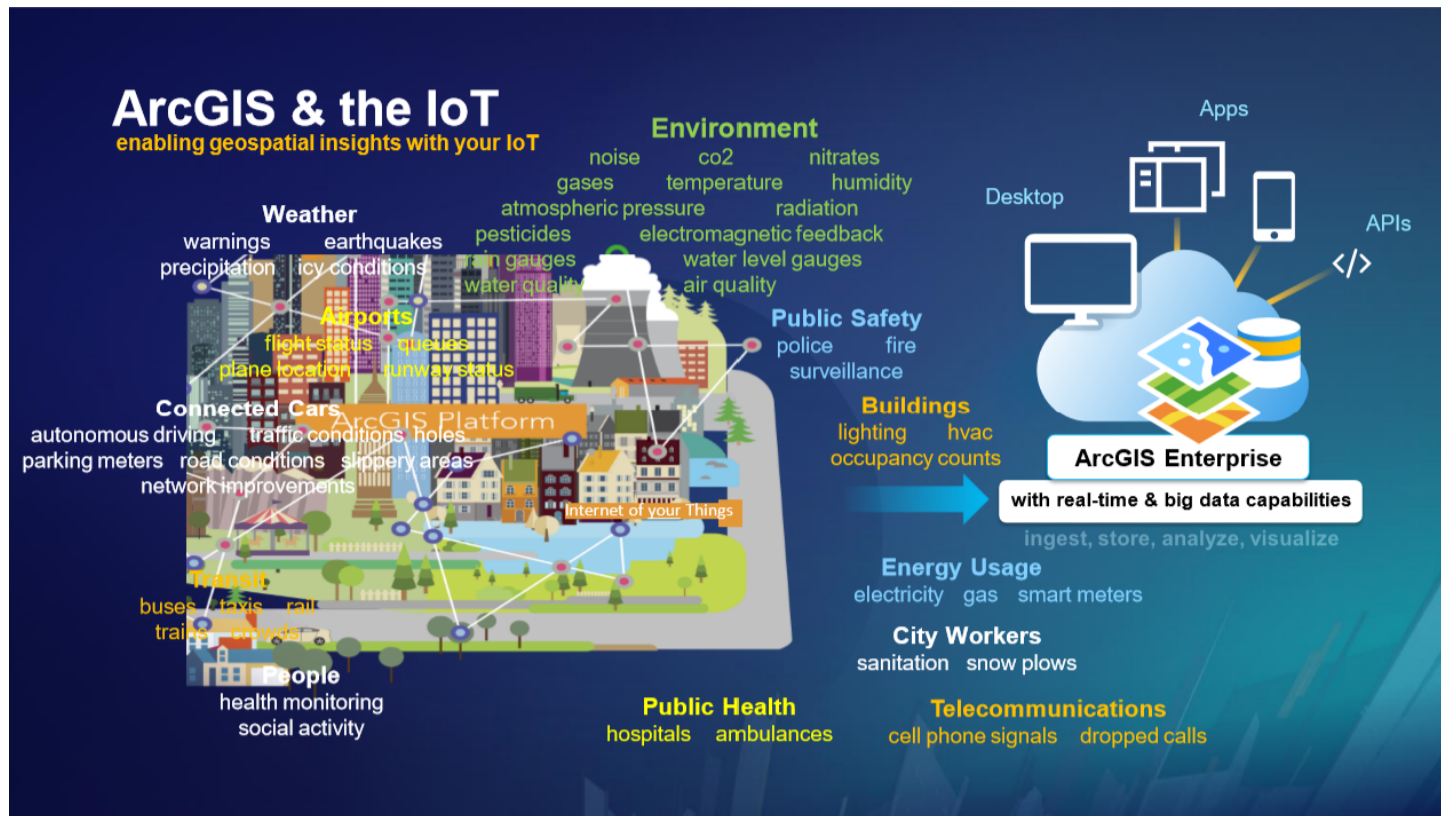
ArcGIS & the IoT
enabling geospatial insights with your IoT

Weather
warnings earthquakes
precipitation icy conditions

Environment
noise co2 nitrates
gases temperature humidity
atmospheric pressure radiation
pesticides electromagnetic feedback
rain gauges water level gauges
water quality air quality

Airports
flight status queues
plane location runway status

Connected Cars
autonomous driving traffic conditions holes
parking meters road conditions slippery areas
network improvements

ArcGIS Platform

Internet of your Things

Transit
buses taxis rail
trains crowds

People
health monitoring
social activity

Public Health
hospitals ambulances

Public Safety
police fire
surveillance

Buildings
lighting hvac
occupancy counts

Energy Usage
electricity gas smart meters

City Workers
sanitation snow plows

Telecommunications
cell phone signals dropped calls

Apps
Desktop
APIs
</>

ArcGIS Enterprise
with real-time & big data capabilities
ingest, store, analyze, visualize